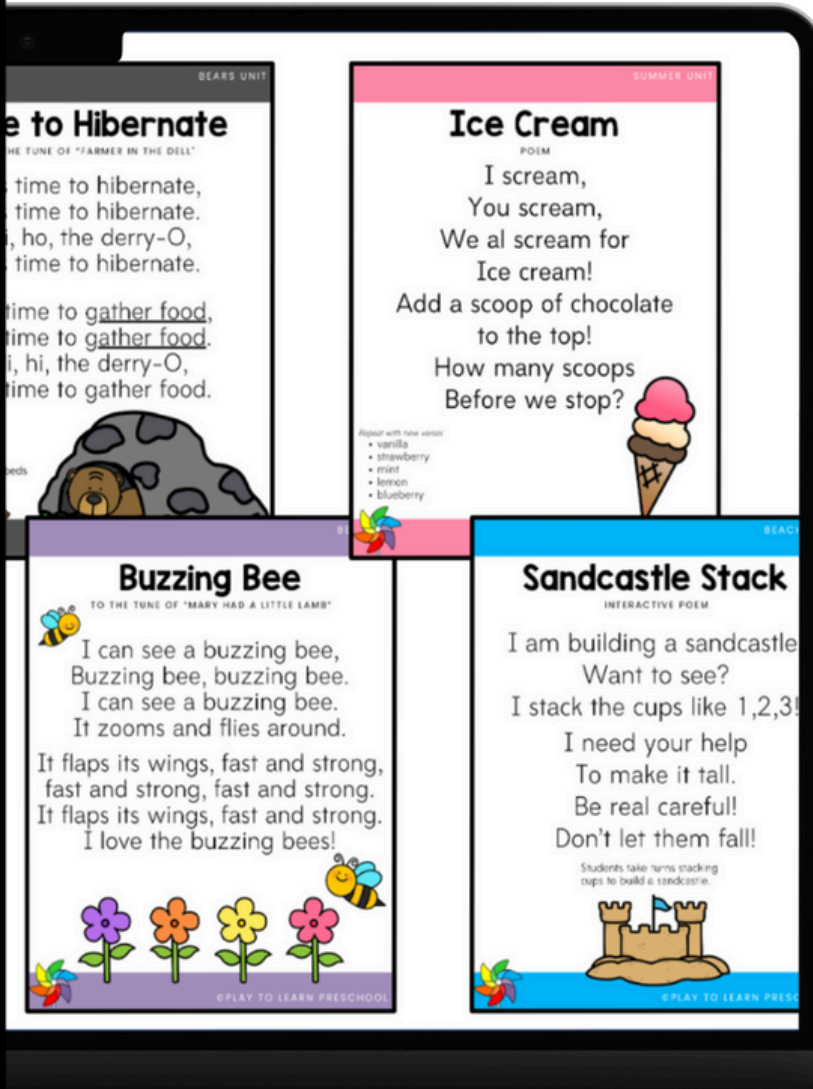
BEARS UNIT

e to Hibernate

HE TUNE OF "FARMER IN THE DELL"

time to hibernate,
time to hibernate.
i, ho, the derry-O,
time to hibernate.

time to gather food,
time to gather food.
i, hi, the derry-O,
time to gather food.

beds

SUMMER UNIT

Ice Cream

POEM

I scream,
You scream,
We al scream for
Ice cream!
Add a scoop of chocolate
to the top!
How many scoops
Before we stop?

Repeat with new verses:
• vanilla
• strawberry
• mint
• lemon
• blueberry

BE

Buzzing Bee

TO THE TUNE OF "MARY HAD A LITTLE LAMB"

I can see a buzzing bee,
Buzzing bee, buzzing bee.
I can see a buzzing bee.
It zooms and flies around.

It flaps its wings, fast and strong,
fast and strong, fast and strong.
It flaps its wings, fast and strong.
I love the buzzing bees!

©PLAY TO LEARN PRESCHOOL

BEAC

Sandcastle Stack

INTERACTIVE POEM

I am building a sandcastle
Want to see?
I stack the cups like 1,2,3!
I need your help
To make it tall.
Be real careful!
Don't let them fall!

Students take turns stacking cups to build a sandcastle.

©PLAY TO LEARN PRES